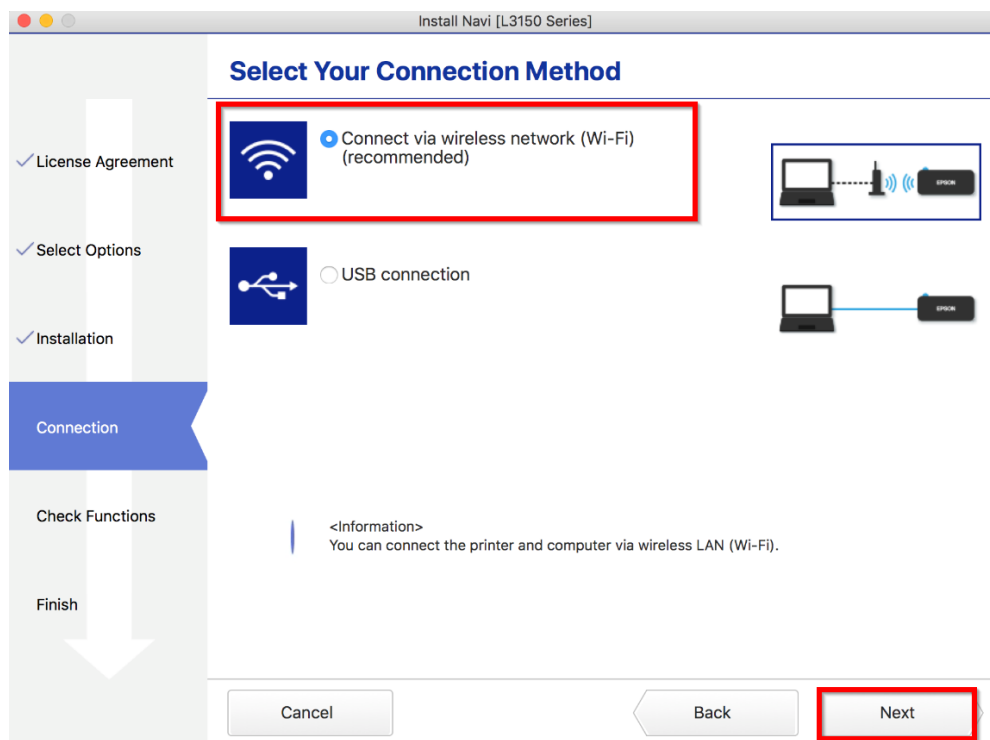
Install Navi [L3150 Series]

License Agreement

Select Options

Installation

Connection

Check Functions

Finish

Select Your Connection Method

Connect via wireless network (Wi-Fi) (recommended)

EPSON

USB connection

EPSON

<Information>
You can connect the printer and computer via wireless LAN (Wi-Fi).

Cancel

Back

Next